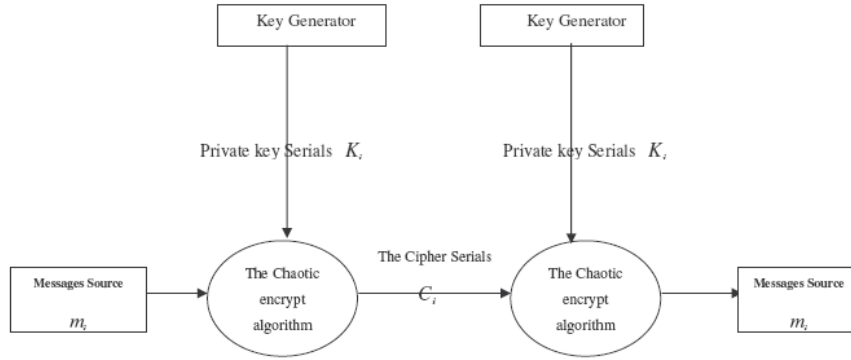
Key Generator

Key Generator

Private key Serials $K_i$

Private key Serials $K_i$

Messages Source

$m_i$

The Chaotic encrypt algorithm

The Cipher Serials

$C_i$

The Chaotic encrypt algorithm

Messages Source

$m_i$